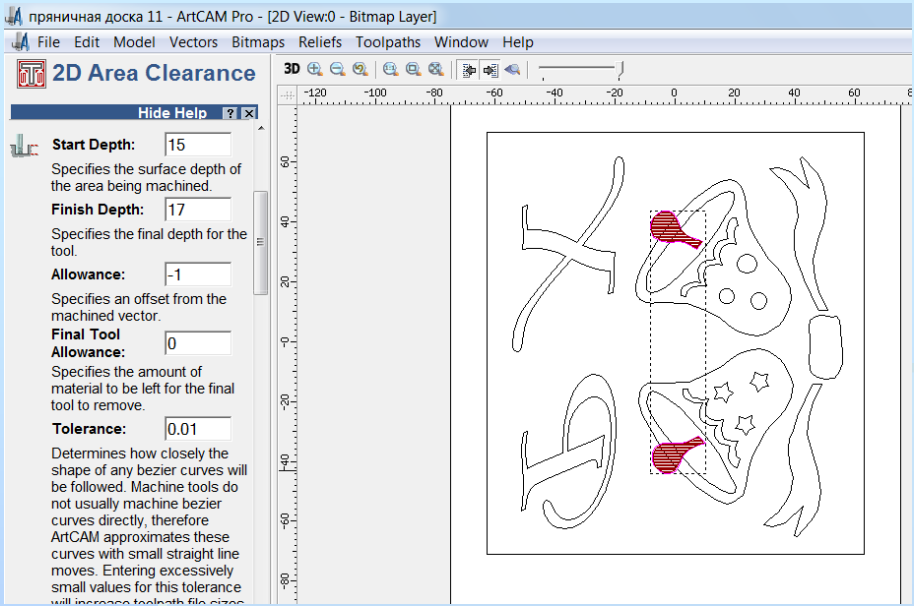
пряничная доска 11 - ArtCAM Pro - [2D View:0 - Bitmap Layer]

File Edit Model Vectors Bitmaps Reliefs Toolpaths Window Help

2D Area Clearance

Hide Help ? X

Start Depth: 15

Specifies the surface depth of the area being machined.

Finish Depth: 17

Specifies the final depth for the tool.

Allowance: -1

Specifies an offset from the machined vector.

Final Tool Allowance: 0

Specifies the amount of material to be left for the final tool to remove.

Tolerance: 0.01

Determines how closely the shape of any bezier curves will be followed. Machine tools do not usually machine bezier curves directly, therefore ArtCAM approximates these curves with small straight line moves. Entering excessively small values for this tolerance will increase toolpath file sizes

3D

-120 -100 -80 -60 -40 -20 0 20 40 60 8

60 40 20 0 -20 -40 -60 -80